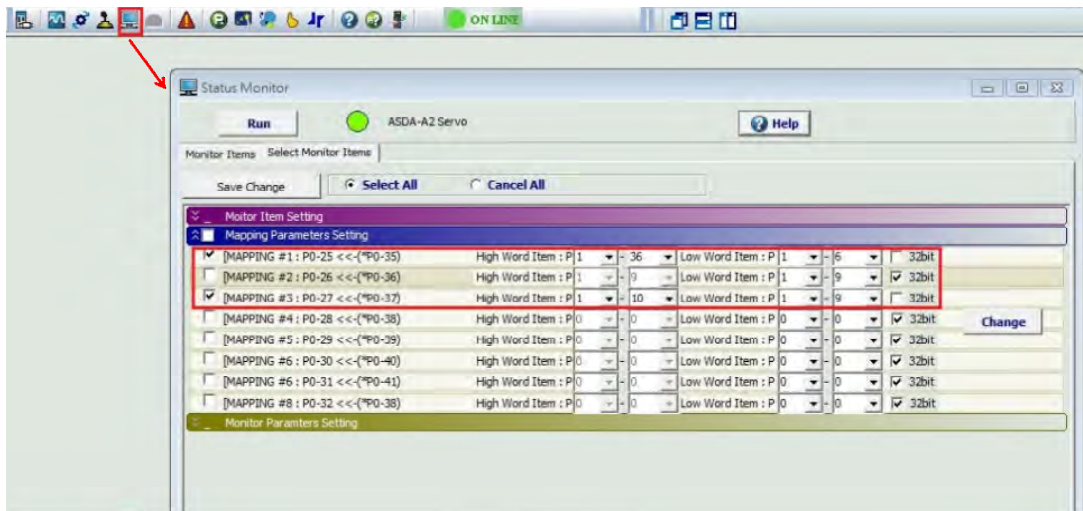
ON LINE

Status Monitor

Run

ASDA-A2 Servo

Help

Monitor Items | Select Monitor Items

Save Change

Select All

Cancel All

Moitor Item Setting

Mapping Parameters Setting

| | | | | | |
|---|---|---|---|---|---|
| ☑ | [MAPPING #1 : P0-25 <<-(*P0-35) | High Word Item : P 1 - 36 | Low Word Item : P 1 - 6 | ☐ 32bit | |
| ☐ | [MAPPING #2 : P0-26 <<-(*P0-36) | High Word Item : P 1 - 9 | Low Word Item : P 1 - 9 | ☑ 32bit | |
| ☑ | [MAPPING #3 : P0-27 <<-(*P0-37) | High Word Item : P 1 - 10 | Low Word Item : P 1 - 9 | ☐ 32bit | |
| ☐ | [MAPPING #4 : P0-28 <<-(*P0-38) | High Word Item : P 0 - 0 | Low Word Item : P 0 - 0 | ☑ 32bit | Change |
| ☐ | [MAPPING #5 : P0-29 <<-(*P0-39) | High Word Item : P 0 - 0 | Low Word Item : P 0 - 0 | ☑ 32bit | |
| ☐ | [MAPPING #6 : P0-30 <<-(*P0-40) | High Word Item : P 0 - 0 | Low Word Item : P 0 - 0 | ☑ 32bit | |
| ☐ | [MAPPING #6 : P0-31 <<-(*P0-41) | High Word Item : P 0 - 0 | Low Word Item : P 0 - 0 | ☑ 32bit | |
| ☐ | [MAPPING #8 : P0-32 <<-(*P0-38) | High Word Item : P 0 - 0 | Low Word Item : P 0 - 0 | ☑ 32bit | |

Monitor Paramters Setting